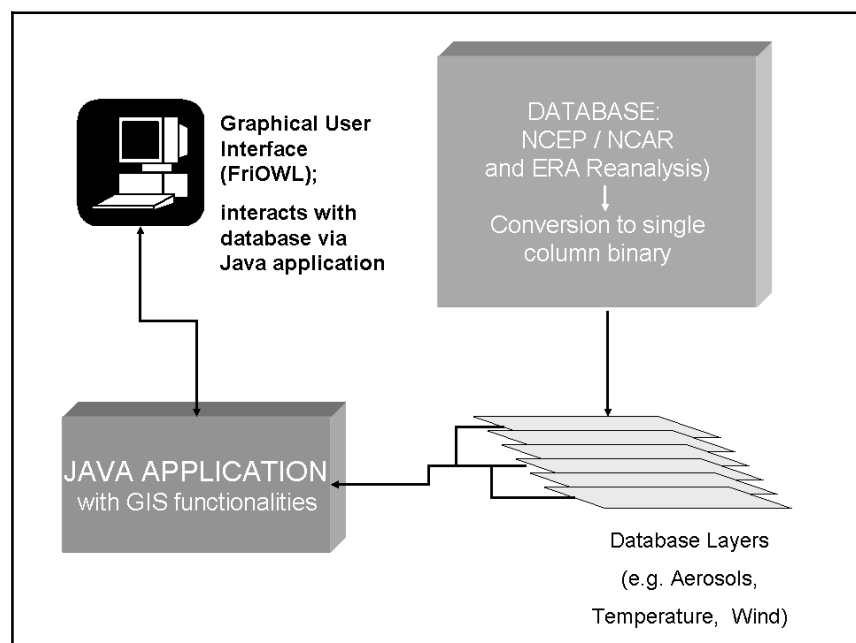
Graphical User Interface (FriOWL);

interacts with database via Java application

DATABASE:
NCEP / NCAR and ERA Reanalysis)

Conversion to single column binary

JAVA APPLICATION
with GIS functionalities

Database Layers
(e.g. Aerosols,
Temperature, Wind)